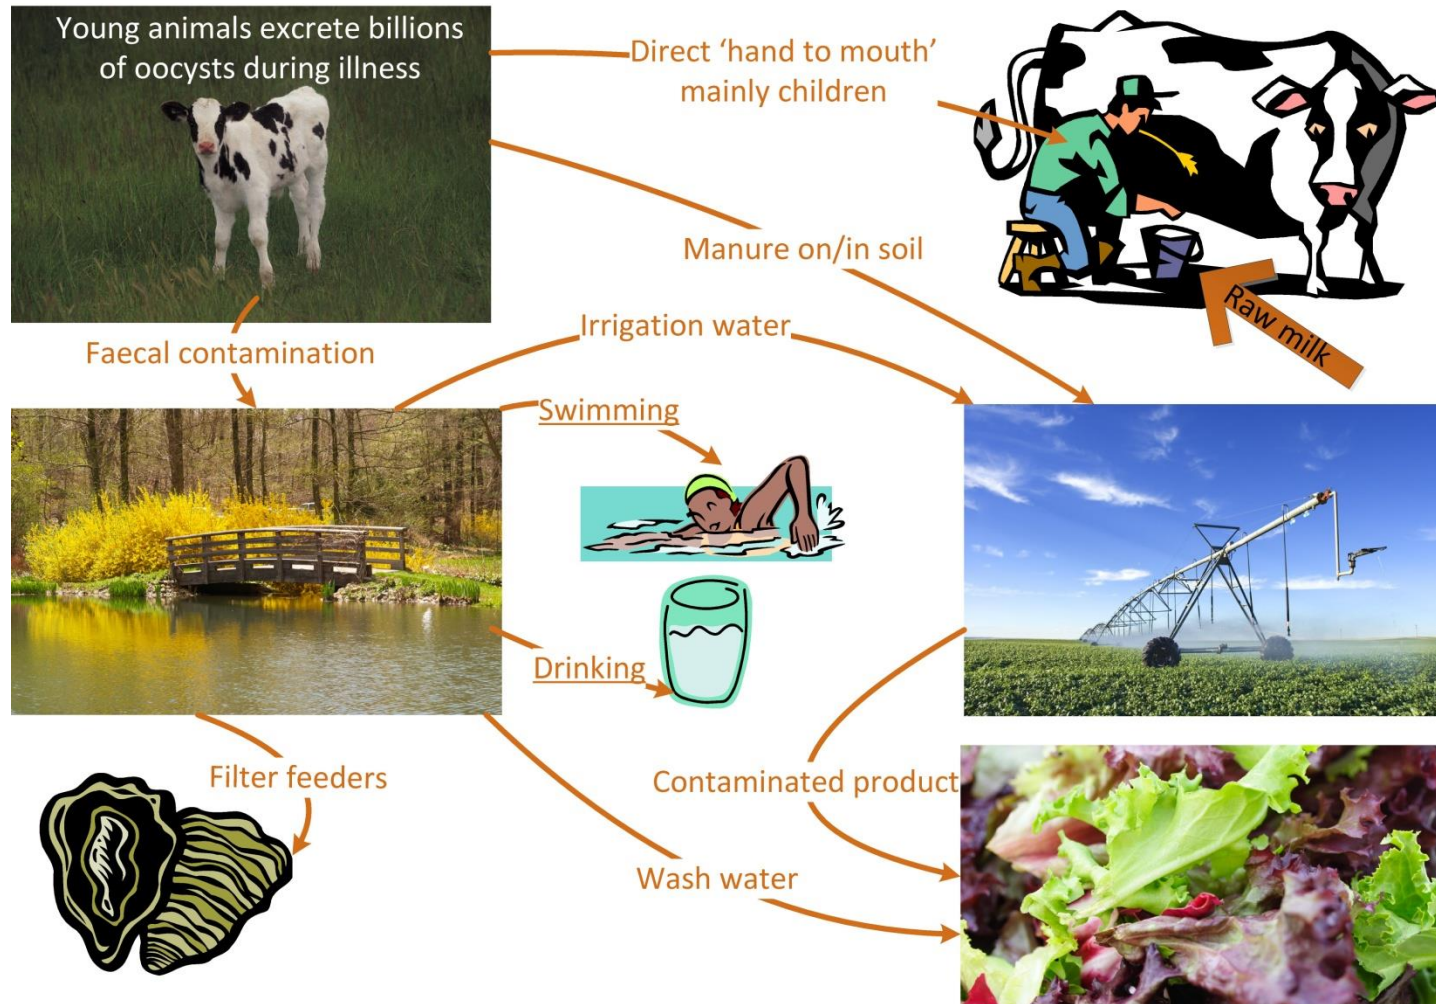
Young animals excrete billions of oocysts during illness

Direct 'hand to mouth' mainly children

Manure on/in soil

Raw milk

Faecal contamination

Irrigation water

Swimming

Drinking

Filter feeders

Contaminated product

Wash water